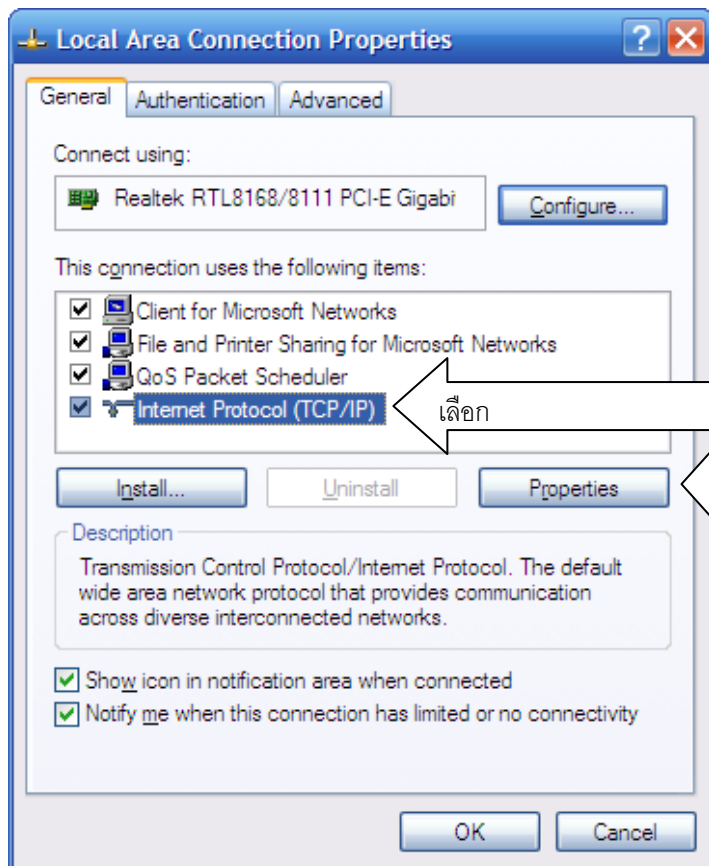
Local Area Connection Properties

General | Authentication | Advanced

Connect using:

Realtek RTL8168/8111 PCI-E Gigabi

Configure...

This connection uses the following items:

Client for Microsoft Networks
File and Printer Sharing for Microsoft Networks
QoS Packet Scheduler
Internet Protocol (TCP/IP)

เลือก

Install...
Uninstall
Properties

Description

Transmission Control Protocol/Internet Protocol. The default wide area network protocol that provides communication across diverse interconnected networks.

Show icon in notification area when connected
Notify me when this connection has limited or no connectivity

OK
Cancel